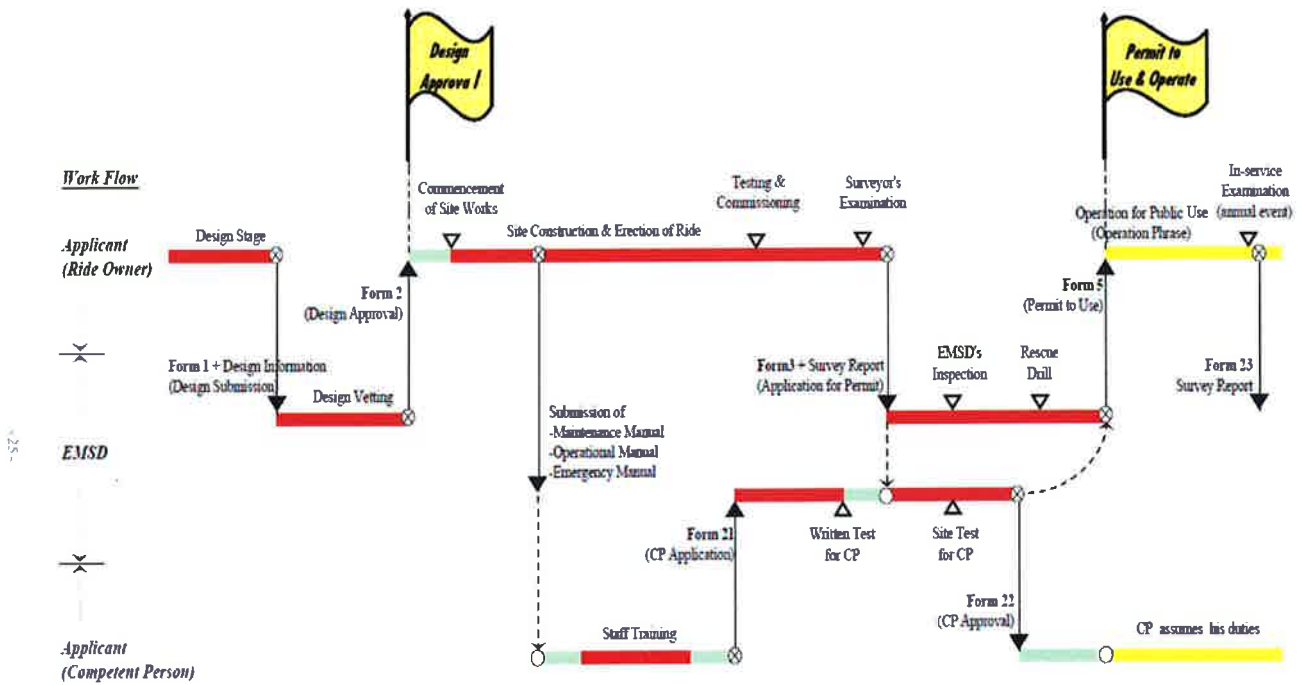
Design Approva l

Permit to Use & Operate

Work Flow

Applicant (Ride Owner)

EMSD

Applicant (Competent Person)

- 25 -

Design Stage

Form 1 + Design Information (Design Submission)

Design Vetting

Form 2 (Design Approval)

Commencement of Site Works

Site Construction & Erection of Ride

Testing & Commissioning

Surveyor's Examination

Submission of -Maintenance Manual -Operational Manual -Emergency Manual

Staff Training

Form 21 (CP Application)

Written Test for CP

Site Test for CP

Form3 + Survey Report (Application for Permit)

EMSD's Inspection

Rescue Drill

Form 5 (Permit to Use)

Operation for Public Use (Operation Phrase)

In-service Examination (annual event)

Form 23 Survey Report

Form 22 (CP Approval)

CP assumes his duties